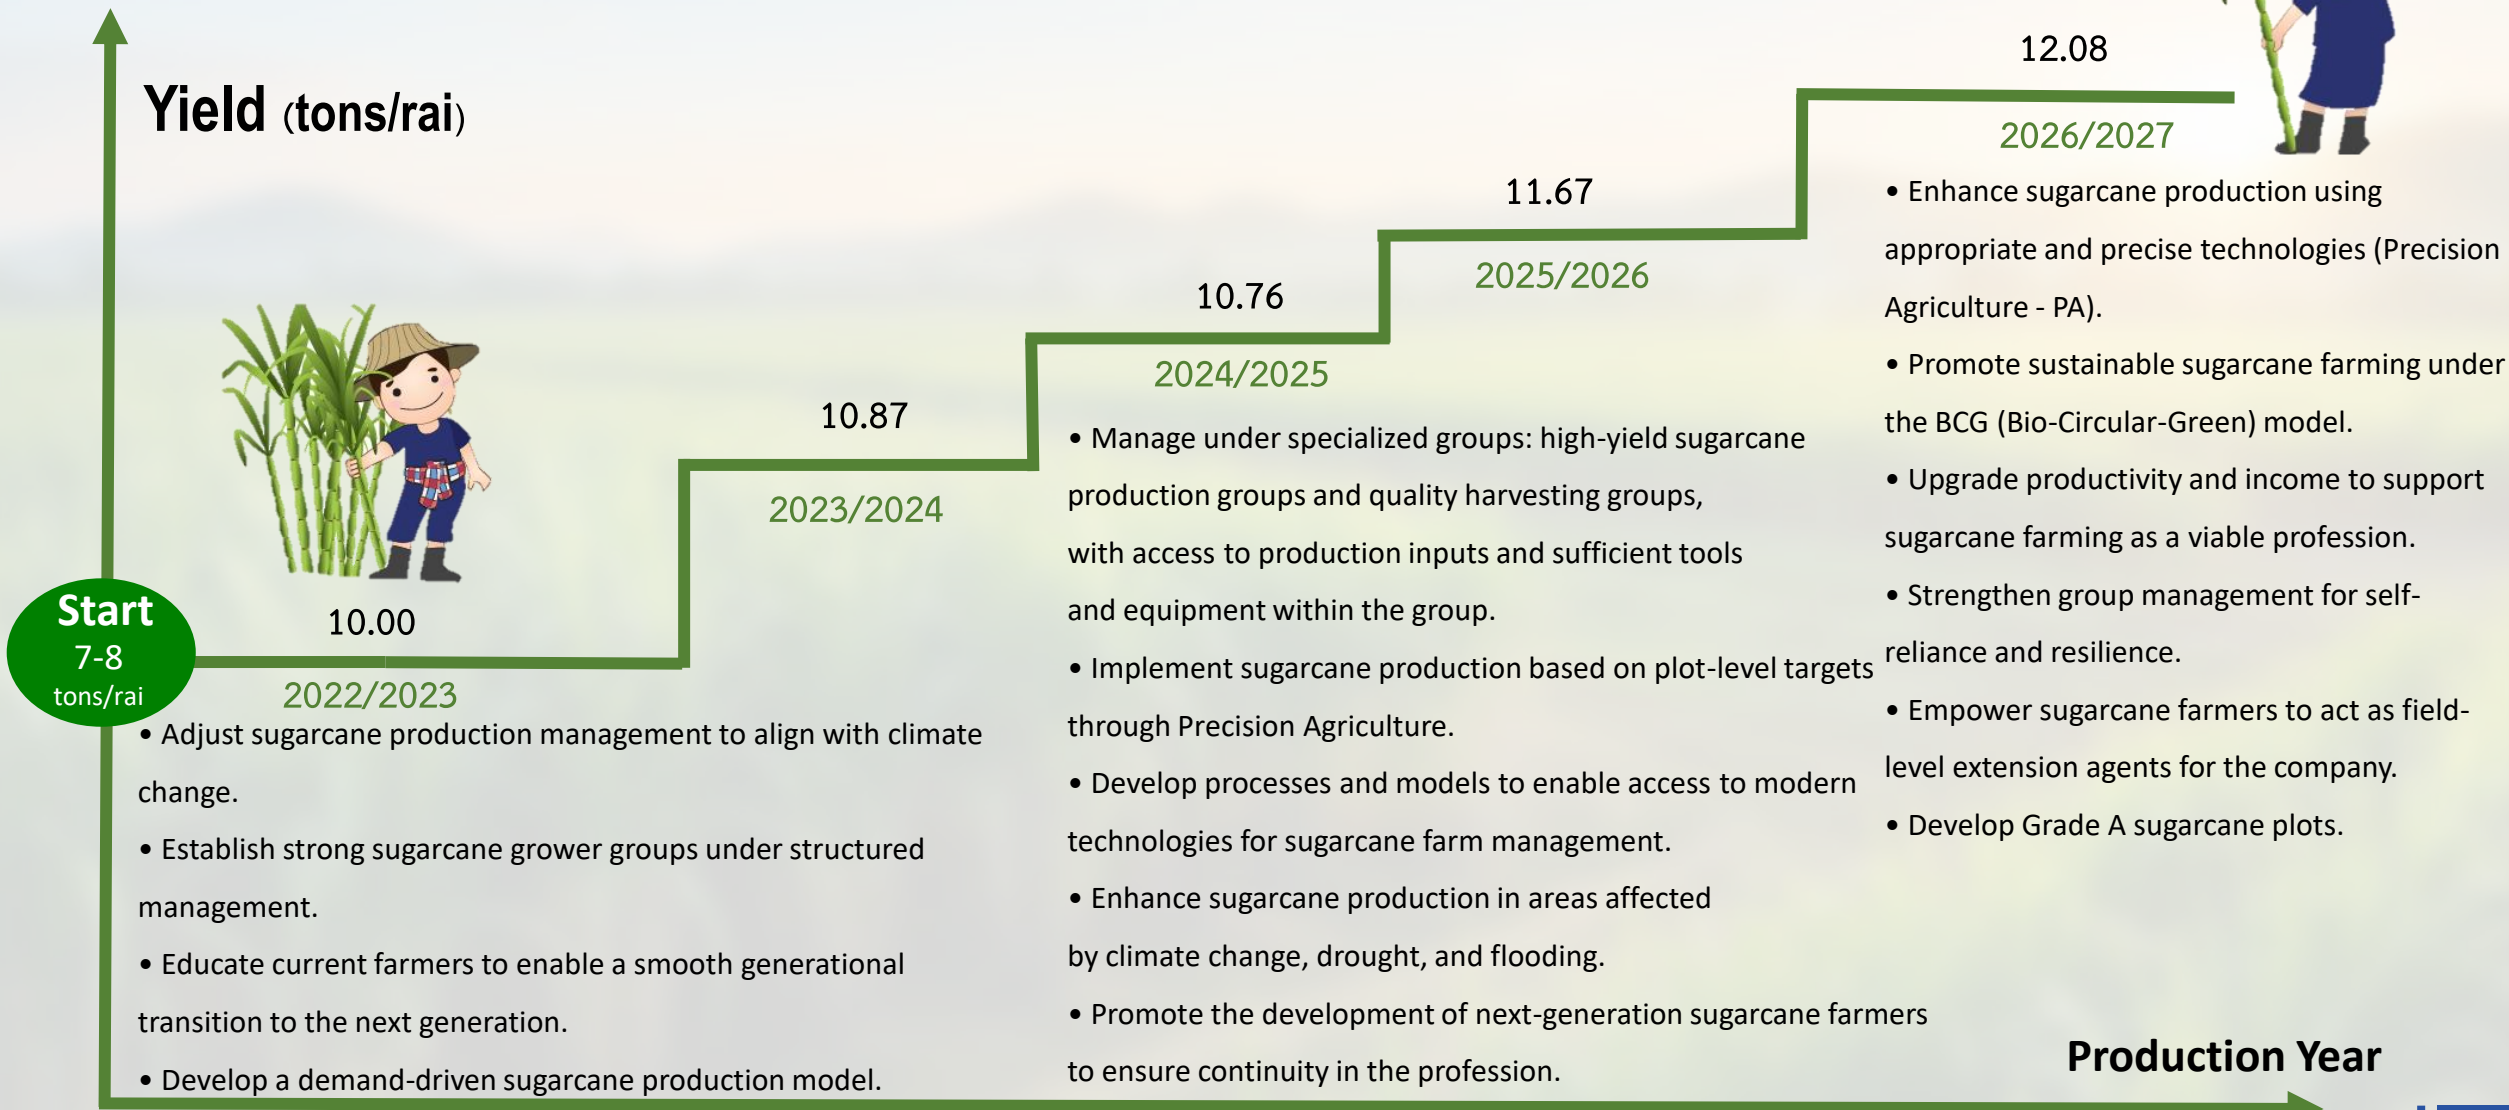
Yield (tons/rai)

Start
7-8
tons/rai

10.00
2022/2023

10.87
2023/2024

10.76
2024/2025

11.67
2025/2026

12.08
2026/2027

• Adjust sugarcane production management to align with climate change.
• Establish strong sugarcane grower groups under structured management.
• Educate current farmers to enable a smooth generational transition to the next generation.
• Develop a demand-driven sugarcane production model.

• Manage under specialized groups: high-yield sugarcane production groups and quality harvesting groups, with access to production inputs and sufficient tools and equipment within the group.
• Implement sugarcane production based on plot-level targets through Precision Agriculture.
• Develop processes and models to enable access to modern technologies for sugarcane farm management.
• Enhance sugarcane production in areas affected by climate change, drought, and flooding.
• Promote the development of next-generation sugarcane farmers to ensure continuity in the profession.

• Enhance sugarcane production using appropriate and precise technologies (Precision Agriculture - PA).
• Promote sustainable sugarcane farming under the BCG (Bio-Circular-Green) model.
• Upgrade productivity and income to support sugarcane farming as a viable profession.
• Strengthen group management for self-reliance and resilience.
• Empower sugarcane farmers to act as field-level extension agents for the company.
• Develop Grade A sugarcane plots.

Production Year